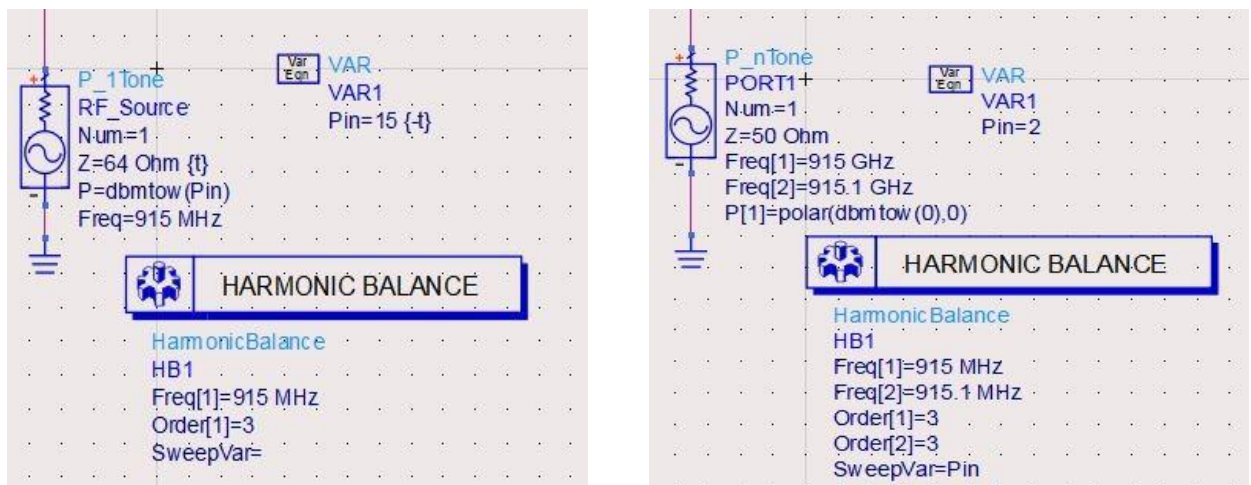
P_1Tone
RF_Source
Num=1
Z=64 Ohm {t}
P=dbmtow(Pin)
Freq=915 MHz

Var Eqn VAR
VAR1
Pin=15 {-t}

HARMONIC BALANCE

HarmonicBalance
HB1
Freq[1]=915 MHz
Order[1]=3
SweepVar=

P_nTone
PORT1
Num=1
Z=50 Ohm
Freq[1]=915 GHz
Freq[2]=915.1 GHz
P[1]=polar(dbmtow(0),0)

Var Eqn VAR
VAR1
Pin=2

HARMONIC BALANCE

HarmonicBalance
HB1
Freq[1]=915 MHz
Freq[2]=915.1 MHz
Order[1]=3
Order[2]=3
SweepVar=Pin